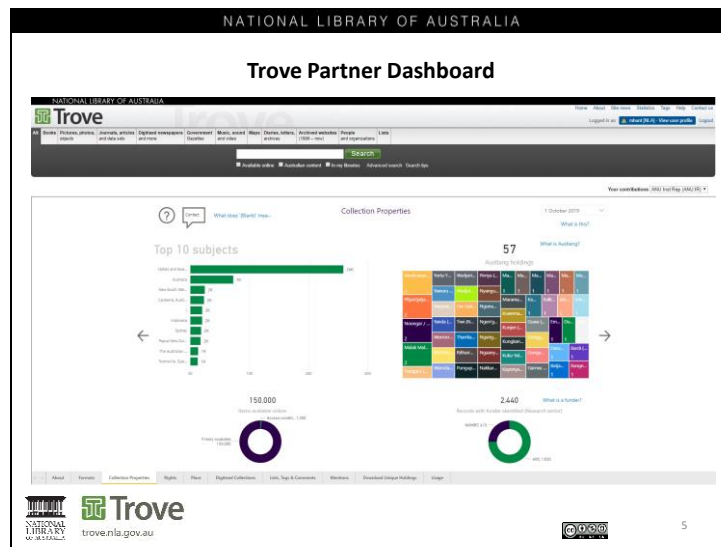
NATIONAL LIBRARY OF AUSTRALIA

Trove Partner Dashboard

NATIONAL LIBRARY OF AUSTRALIA

Trove

Home About Site news Statistics Tags Help Contact us

Logged in as nrbard (NLA) View user profile Logout

All Books Pictures, photos, objects Journals, articles and data sets Digitised newspapers and more Government Gazettes Music, sound and video Maps Diaries, letters, archives Archived websites (1996 – now) People and organisations Lists

Search

Available online Australian content In my libraries Advanced search Search tips

Your contributions: ANU Inst Rep (ANU IR)

Contact What does '(Blank)' mean...

Collection Properties

1 October 2019

What is this?

Top 10 subjects

What is Ausbang?

57

Ausbang holdings

150,000

What is a funder?

2,440

Records with funder identified (Research sector)

About Formats Collection Properties Rights Place Digitised Collections Lists, Tags & Comments Mentions Download Unique Holdings Usage

NATIONAL LIBRARY OF AUSTRALIA

Trove

trove.nla.gov.au

5